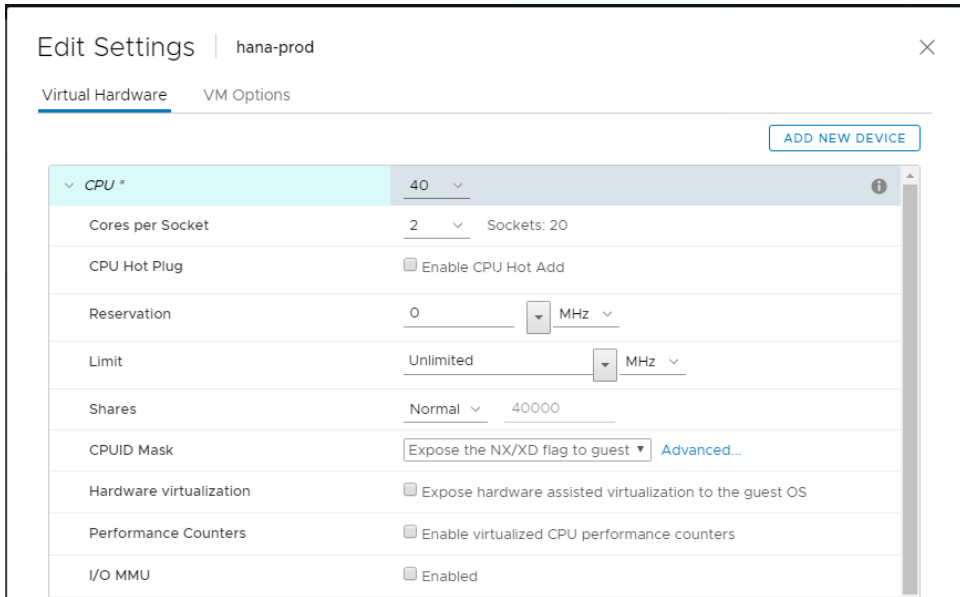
Edit Settings | hana-prod

Virtual Hardware VM Options

ADD NEW DEVICE

| | |
|---|---|
| CPU * | 40 |
| Cores per Socket | 2 Sockets: 20 |
| CPU Hot Plug | Enable CPU Hot Add |
| Reservation | 0 MHz |
| Limit | Unlimited MHz |
| Shares | Normal 40000 |
| CPUID Mask | Expose the NX/XD flag to guest Advanced... |
| Hardware virtualization | Expose hardware assisted virtualization to the guest OS |
| Performance Counters | Enable virtualized CPU performance counters |
| I/O MMU | Enabled |